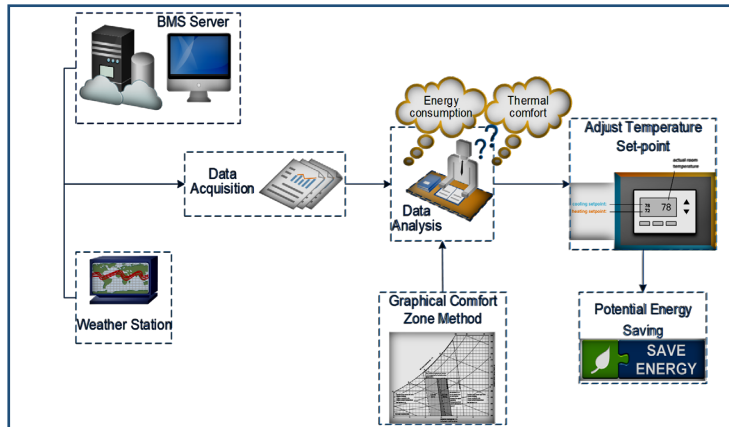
BMS Server

Data Acquisition

Weather Station

Energy consumption

Thermal comfort

Data Analysis

Graphical Comfort Zone Method

Adjust Temperature Set-point

actual room temperature

cooling setpoint

heating setpoint

78

Potential Energy Saving

SAVE ENERGY